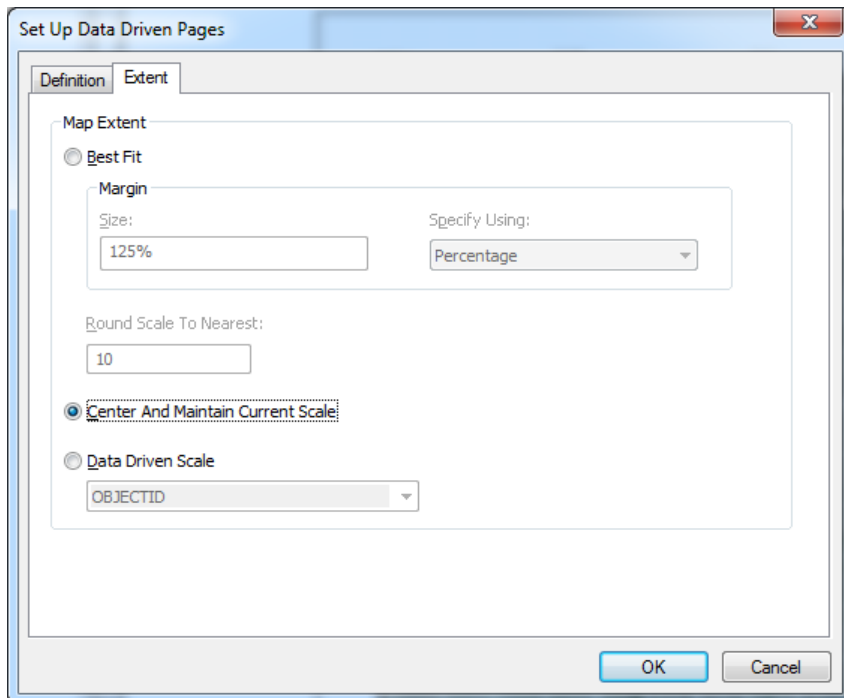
Set Up Data Driven Pages

X

Definition

Extent

Map Extent

Best Fit

Margin

Size:

125%

Specify Using:

Percentage

Round Scale To Nearest:

10

Center And Maintain Current Scale

Data Driven Scale

OBJECTID

OK

Cancel